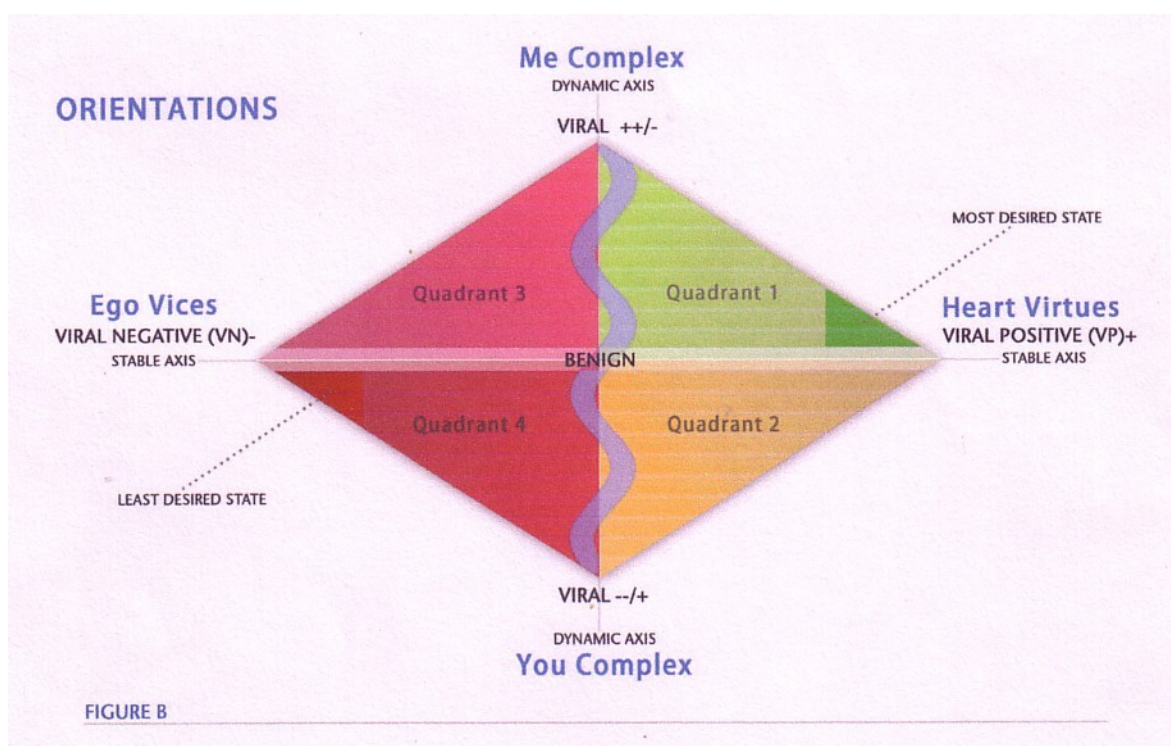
ORIENTATIONS

Me Complex
DYNAMIC AXIS
VIRAL ++/-

MOST DESIRED STATE

Ego Vices
VIRAL NEGATIVE (VN)-
STABLE AXIS

Quadrant 3

Quadrant 1

Heart Virtues
VIRAL POSITIVE (VP)+
STABLE AXIS

BENIGN

Quadrant 4

Quadrant 2

LEAST DESIRED STATE

VIRAL --/+
DYNAMIC AXIS
You Complex

FIGURE B